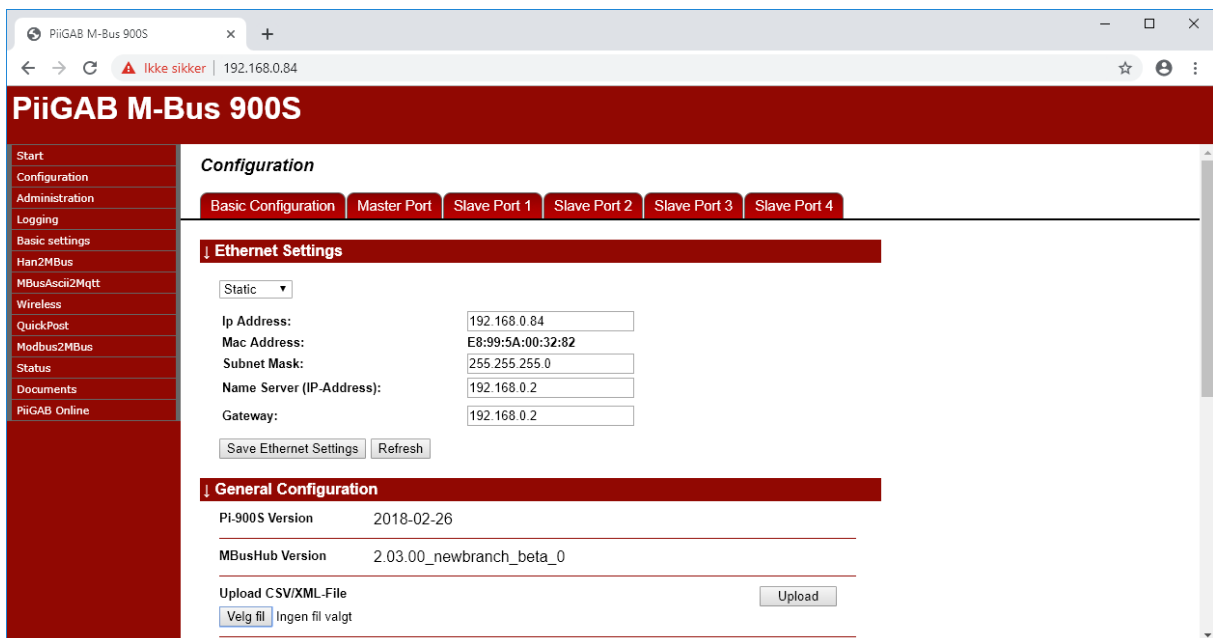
PiiGAB M-Bus 900S ×
+

Ikke sikker | 192.168.0.84

PiiGAB M-Bus 900S

Start
Configuration
Administration
Logging
Basic settings
Han2MBus
MBusAscii2Mqtt
Wireless
QuickPost
Modbus2MBus
Status
Documents
PiiGAB Online

Configuration

Basic Configuration | Master Port | Slave Port 1 | Slave Port 2 | Slave Port 3 | Slave Port 4

↓ Ethernet Settings

Static

Ip Address: 192.168.0.84
Mac Address: E8:99:5A:00:32:82
Subnet Mask: 255.255.255.0
Name Server (IP-Address): 192.168.0.2
Gateway: 192.168.0.2

Save Ethernet Settings | Refresh

↓ General Configuration

Pi-900S Version 2018-02-26

MBusHub Version 2.03.00_newbranch_beta_0

Upload CSV/XML-File
Velg fil Ingen fil valgt
Upload